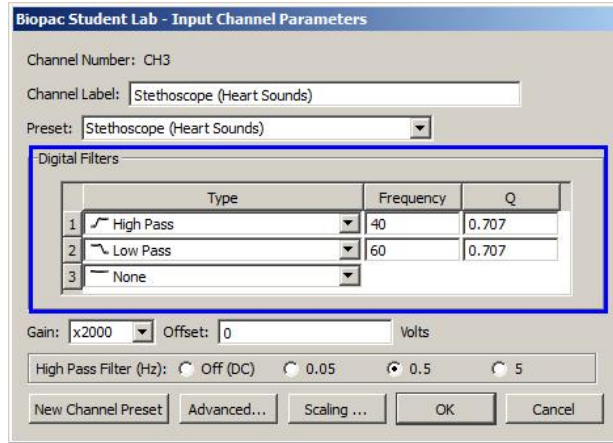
Biopac Student Lab - Input Channel Parameters

Channel Number: CH3

Channel Label: Stethoscope (Heart Sounds)

Preset: Stethoscope (Heart Sounds)

Digital Filters

| | Type | Frequency | Q |
|---|---|---|---|
| 1 | High Pass | 40 | 0.707 |
| 2 | Low Pass | 60 | 0.707 |
| 3 | None | | |

Gain: x2000 Offset: 0 Volts

High Pass Filter (Hz): Off (DC) 0.05 0.5 5

New Channel Preset Advanced... Scaling ... OK Cancel